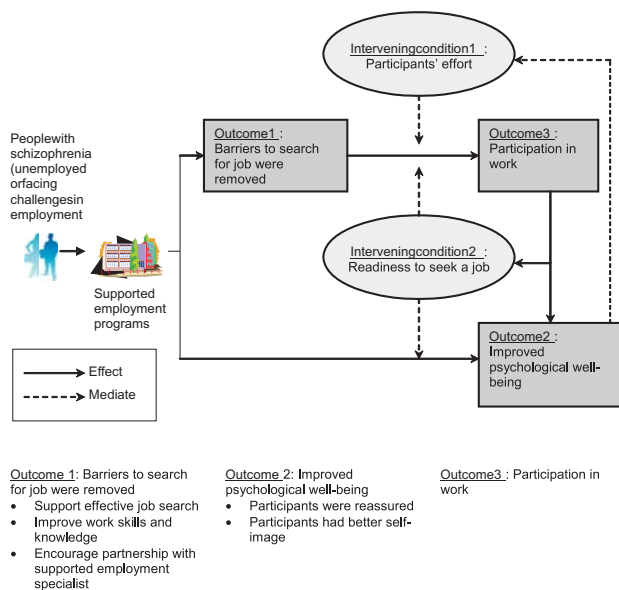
Interveningcondition1 : Participants' effort

Peoplewith schizophrenia (unemployed orfacing challengesin employment

Outcome1 : Barriers to search for job were removed

Outcome3 : Participation in work

Interveningcondition2 : Readiness to seek a job

Supported employment programs

Outcome2 : Improved psychological well-being

Effect

Mediate

Outcome 1: Barriers to search for job were removed
- Support effective job search
- Improve work skills and knowledge
- Encourage partnership with supported employment specialist

Outcome 2: Improved psychological well-being
- Participants were reassured
- Participants had better self-image

Outcome3 : Participation in work